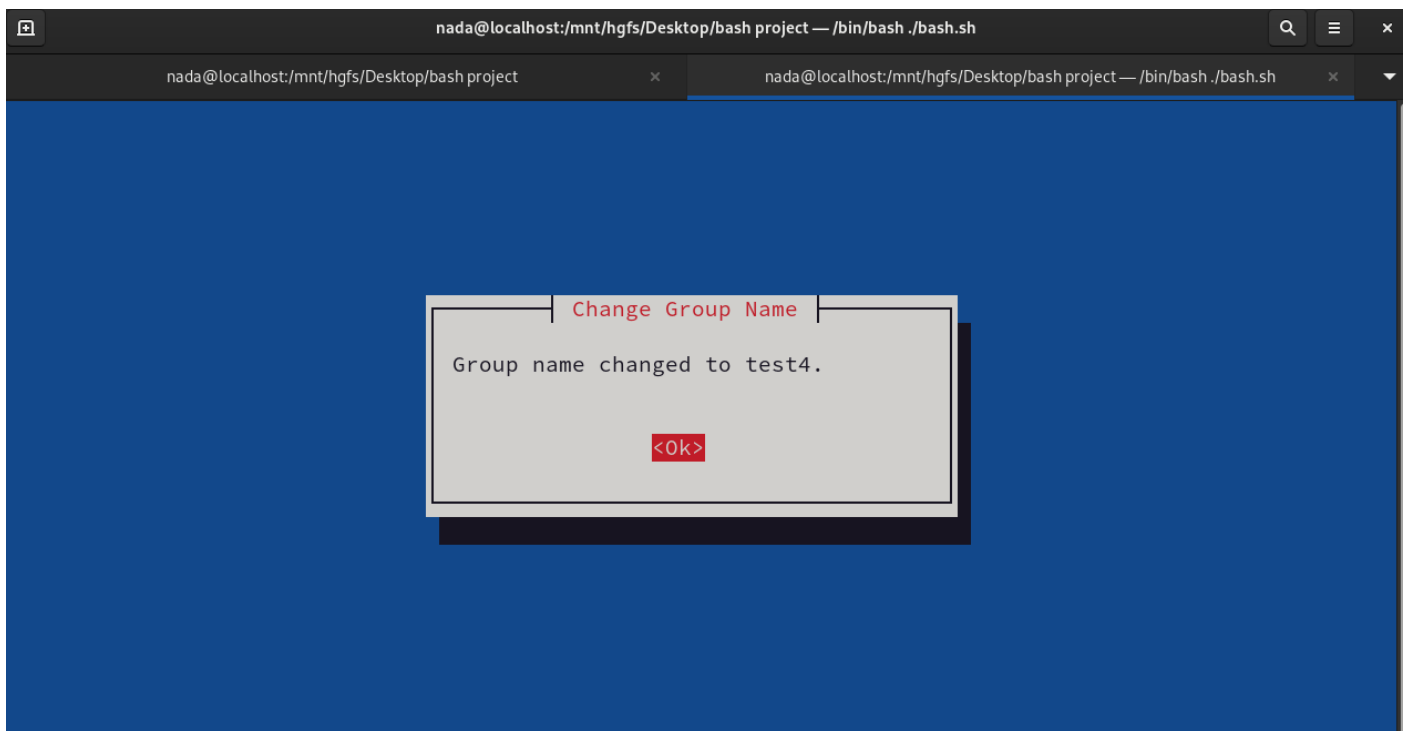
nada@localhost:/mnt/hgfs/Desktop/bash project — /bin/bash ./bash.sh

nada@localhost:/mnt/hgfs/Desktop/bash project ×

nada@localhost:/mnt/hgfs/Desktop/bash project — /bin/bash ./bash.sh ×

Change Group Name

Group name changed to test4.

<Ok>